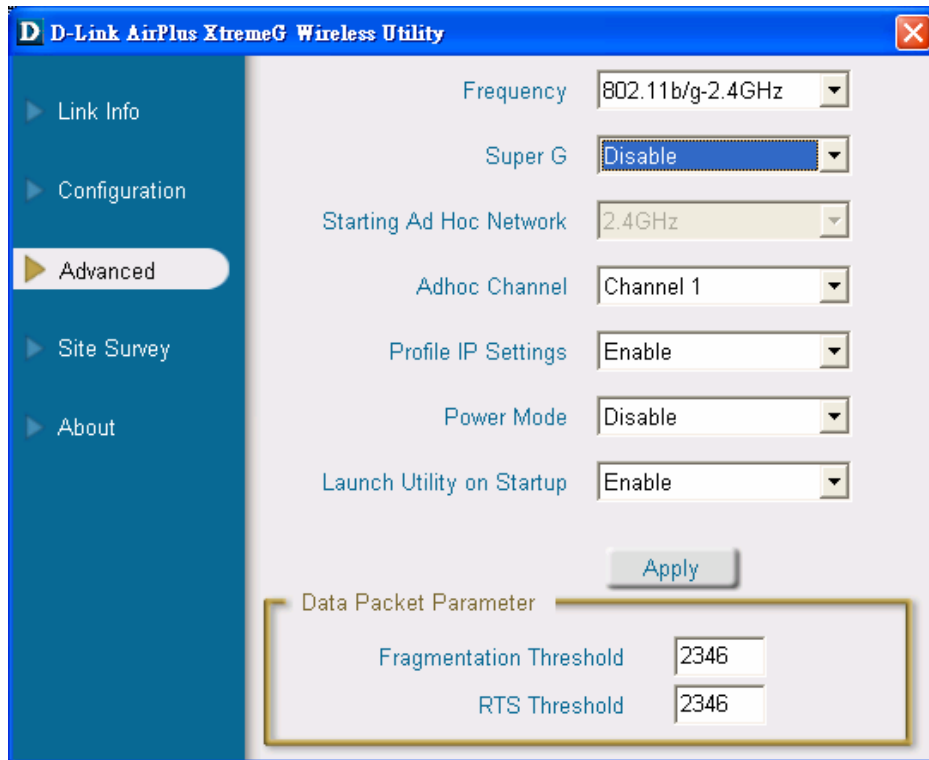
D D-Link AirPlus XtremeG Wireless Utility

Link Info

Configuration

Advanced

Site Survey

About

Frequency 802.11b/g-2.4GHz

Super G Disable

Starting Ad Hoc Network 2.4GHz

Adhoc Channel Channel 1

Profile IP Settings Enable

Power Mode Disable

Launch Utility on Startup Enable

Apply

Data Packet Parameter

Fragmentation Threshold 2346

RTS Threshold 2346